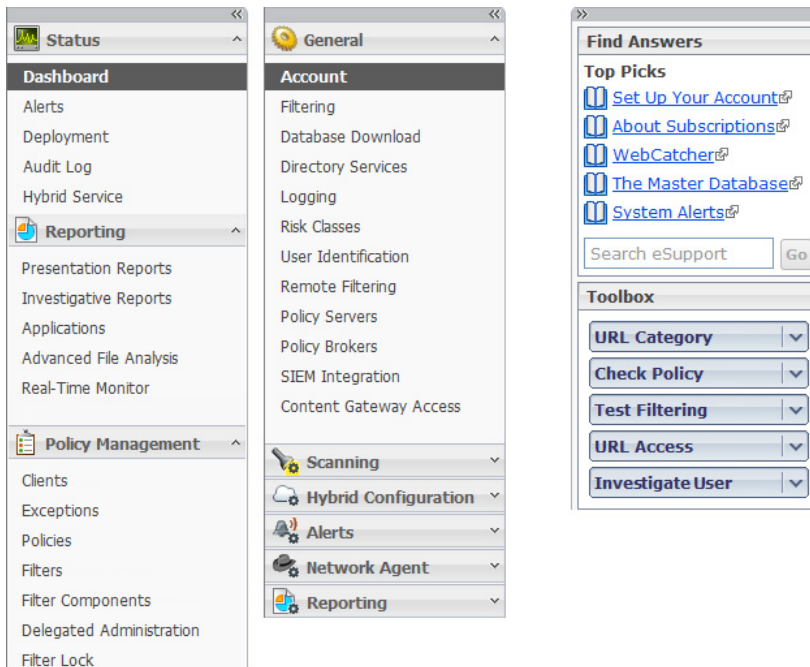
Status

Dashboard
Alerts
Deployment
Audit Log
Hybrid Service

Reporting

Presentation Reports
Investigative Reports
Applications
Advanced File Analysis
Real-Time Monitor

Policy Management

Clients
Exceptions
Policies
Filters
Filter Components
Delegated Administration
Filter Lock

General

Account
Filtering
Database Download
Directory Services
Logging
Risk Classes
User Identification
Remote Filtering
Policy Servers
Policy Brokers
SIEM Integration
Content Gateway Access

Scanning
Hybrid Configuration
Alerts
Network Agent
Reporting

Find Answers

Top Picks
Set Up Your Account
About Subscriptions
WebCatcher
The Master Database
System Alerts

Search eSupport
Go

Toolbox

URL Category
Check Policy
Test Filtering
URL Access
Investigate User